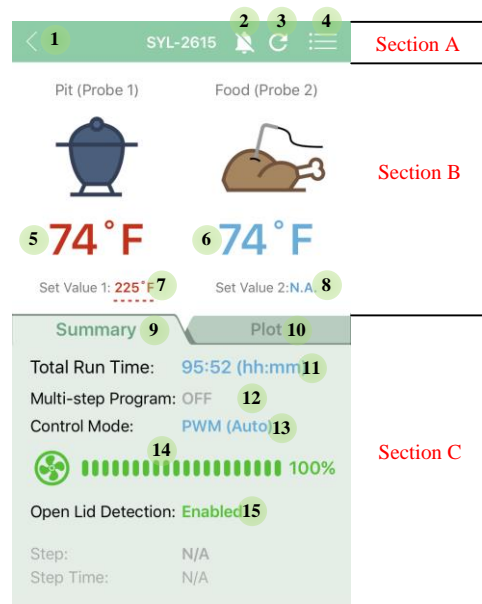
1 SYL-2615 2 3 4

Section A

Pit (Probe 1)

Food (Probe 2)

Section B

5 74 ˚F

6 74 ˚F

Set Value 1: 225˚F 7

Set Value 2: N.A. 8

Summary 9

Plot 10

Total Run Time: 95:52 (hh:mm 11

Multi-step Program: OFF 12

Control Mode: PWM (Auto 13

14

100%

Section C

Open Lid Detection: Enabled 15

Step: N/A

Step Time: N/A